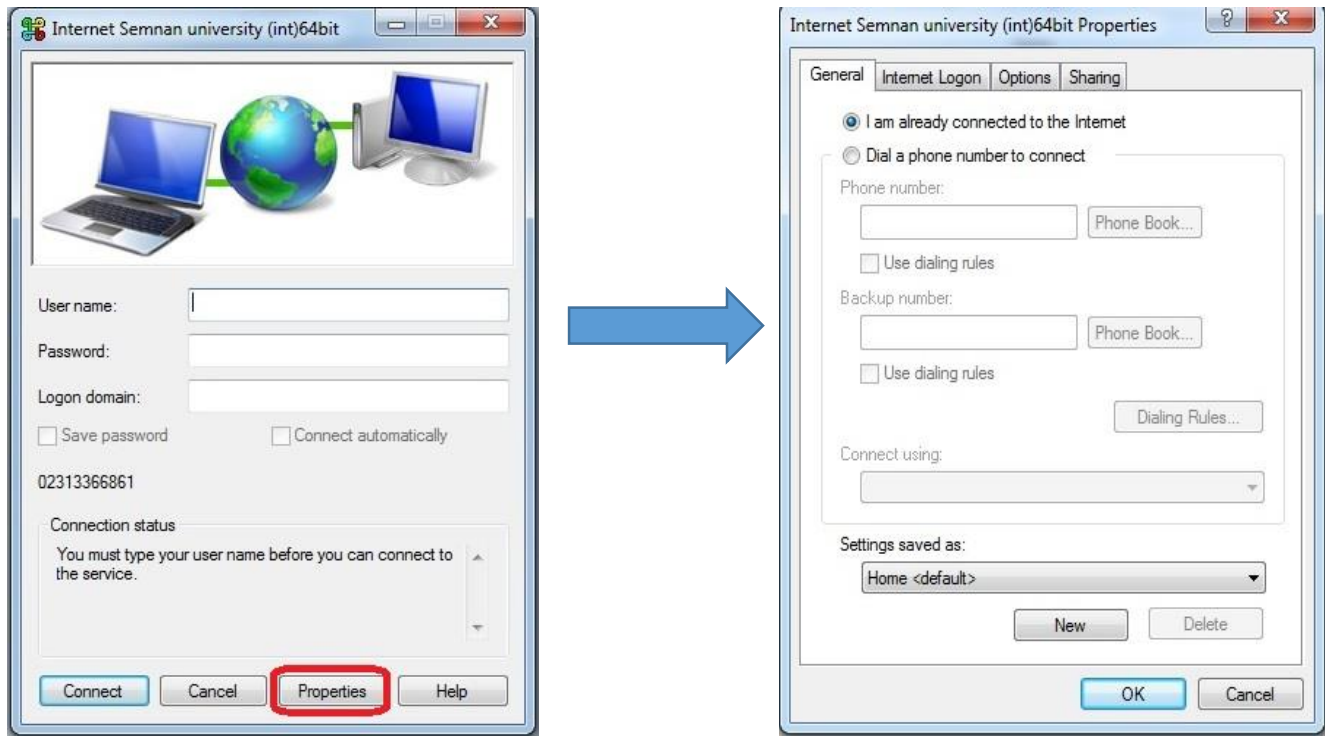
Internet Semnan university (int)64bit

User name:

Password:

Logon domain:

Save password

Connect automatically

02313366861

Connection status

You must type your user name before you can connect to the service.

Connect

Cancel

Properties

Help

Internet Semnan university (int)64bit Properties

?

General

Internet Logon

Options

Sharing

I am already connected to the Internet

Dial a phone number to connect

Phone number:

Phone Book...

Use dialing rules

Backup number:

Phone Book...

Use dialing rules

Dialing Rules...

Connect using:

Settings saved as:

Home <default>

New

Delete

OK

Cancel